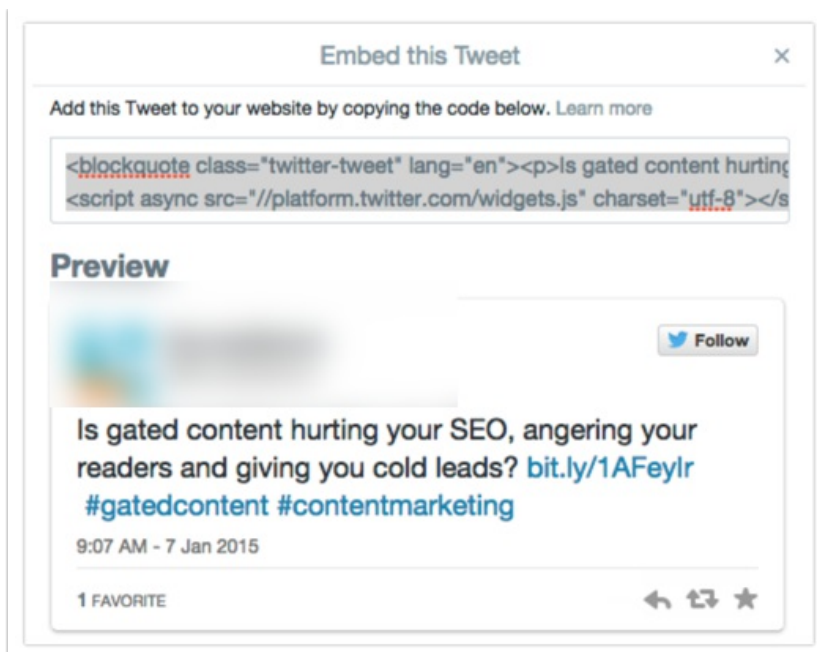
Embed this Tweet

×

Add this Tweet to your website by copying the code below. Learn more

<blockquote class="twitter-tweet" lang="en"><p>Is gated content hurting
<script async src="//platform.twitter.com/widgets.js" charset="utf-8"></s

Preview

Follow

Is gated content hurting your SEO, angering your readers and giving you cold leads? bit.ly/1AFeylr #gatedcontent #contentmarketing

9:07 AM - 7 Jan 2015

1 FAVORITE